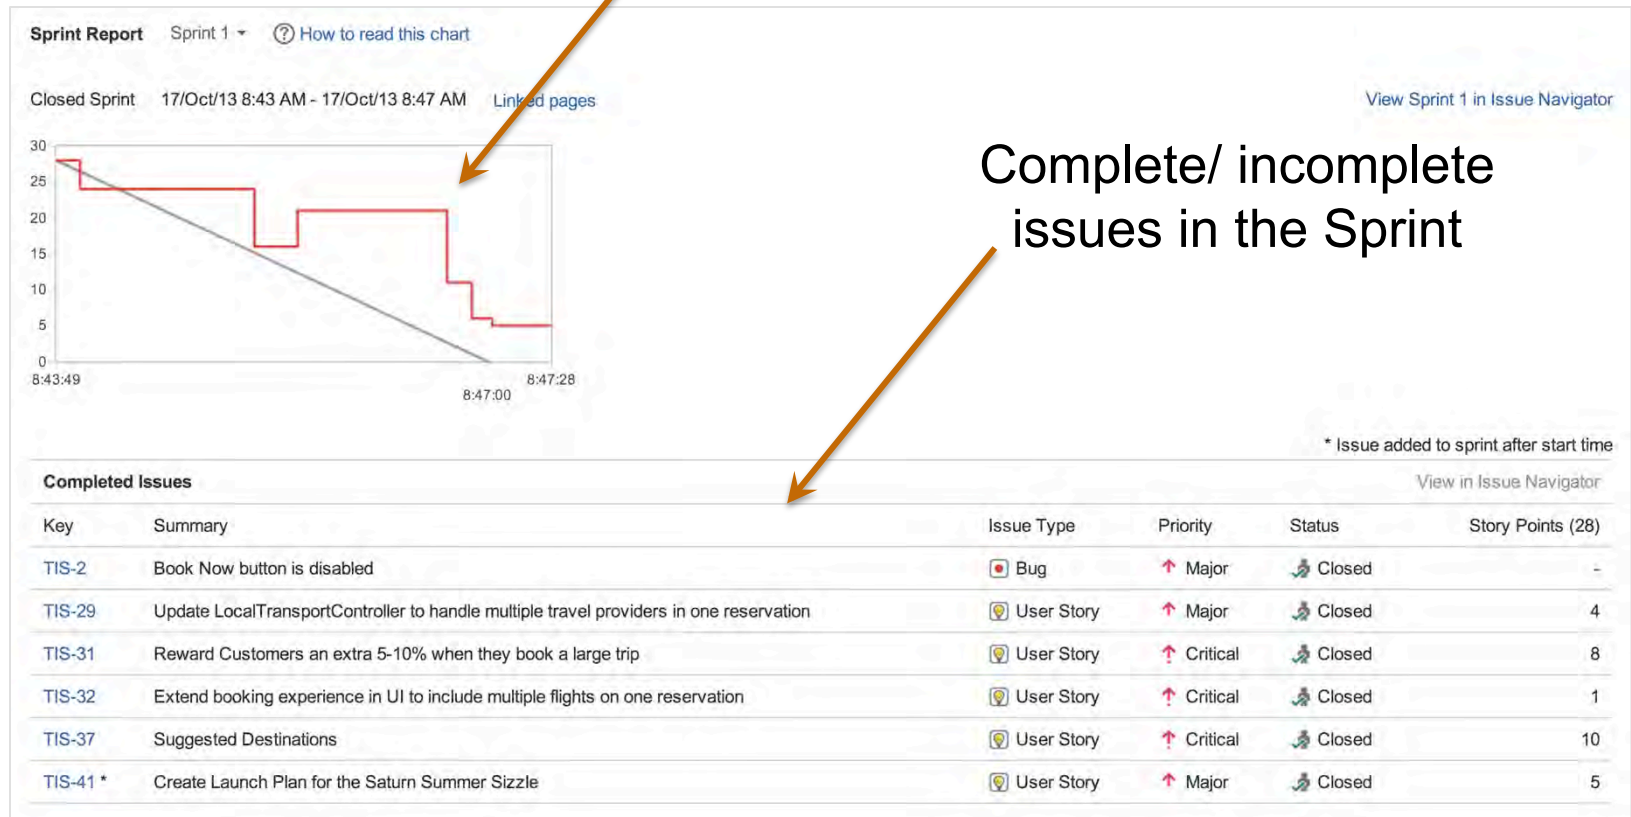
Sprint Report Sprint 1 ▾ ⓘ How to read this chart

Closed Sprint 17/Oct/13 8:43 AM - 17/Oct/13 8:47 AM Linked pages

View Sprint 1 in Issue Navigator

30
25
20
15
10
5
0
8:43:49
8:47:00
8:47:28

Complete/ incomplete issues in the Sprint

* Issue added to sprint after start time

Completed Issues

View in Issue Navigator

| Key | Summary | Issue Type | Priority | Status | Story Points (28) |
|---|---|---|---|---|---|
| TIS-2 | Book Now button is disabled | Bug | Major | Closed | - |
| TIS-29 | Update LocalTransportController to handle multiple travel providers in one reservation | User Story | Major | Closed | 4 |
| TIS-31 | Reward Customers an extra 5-10% when they book a large trip | User Story | Critical | Closed | 8 |
| TIS-32 | Extend booking experience in UI to include multiple flights on one reservation | User Story | Critical | Closed | 1 |
| TIS-37 | Suggested Destinations | User Story | Critical | Closed | 10 |
| TIS-41 * | Create Launch Plan for the Saturn Summer Sizzle | User Story | Major | Closed | 5 |